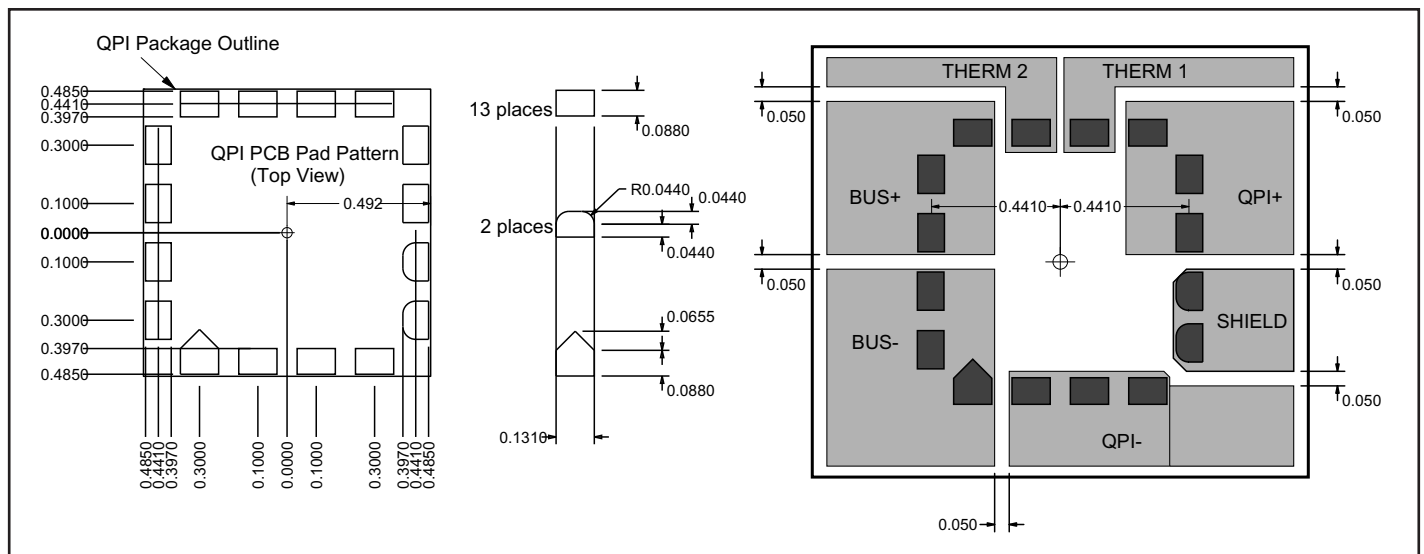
QPI Package Outline

0.4850
0.4410
0.3970
0.3000
0.1000
0.0000
0.1000
0.3000
0.3970
0.4850

QPI PCB Pad Pattern
(Top View)

0.492

0.4850
0.4410
0.3970
0.3000
0.1000
0.0000
0.1000
0.3000
0.3970
0.4410
0.4850

13 places
0.0880
R0.0440
0.0440
2 places
0.0440
0.0655
0.0880
0.1310

THERM 2
THERM 1
0.050
0.050
BUS+
0.4410
0.4410
QPI+
0.050
0.050
SHIELD
BUS-
0.050
QPI-
0.050